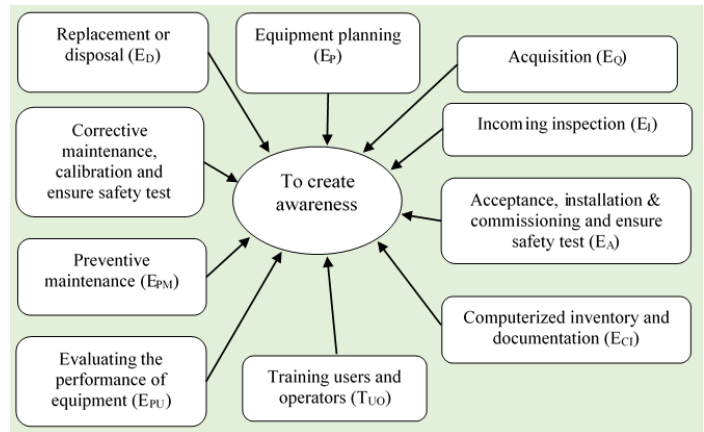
Replacement or disposal ($E_D$)

Equipment planning ($E_P$)

Acquisition ($E_Q$)

Corrective maintenance, calibration and ensure safety test

Incoming inspection ($E_I$)

To create awareness

Acceptance, installation & commissioning and ensure safety test ($E_A$)

Preventive maintenance ($E_{PM}$)

Computerized inventory and documentation ($E_{CI}$)

Evaluating the performance of equipment ($E_{PU}$)

Training users and operators ($T_{UO}$)